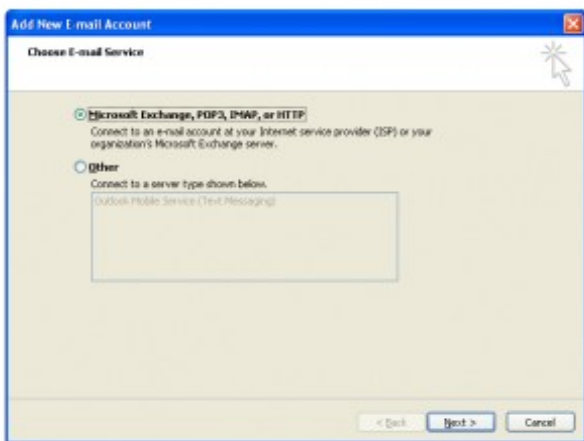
Add New E-mail Account

Choose E-mail Service

Microsoft Exchange, POP3, IMAP, or HTTP
Connect to an e-mail account at your Internet service provider (ISP) or your organization's Microsoft Exchange server.

Other
Connect to a server type shown below.

Outlook Mobile Service (Text Messaging)

< Back
Next >
Cancel